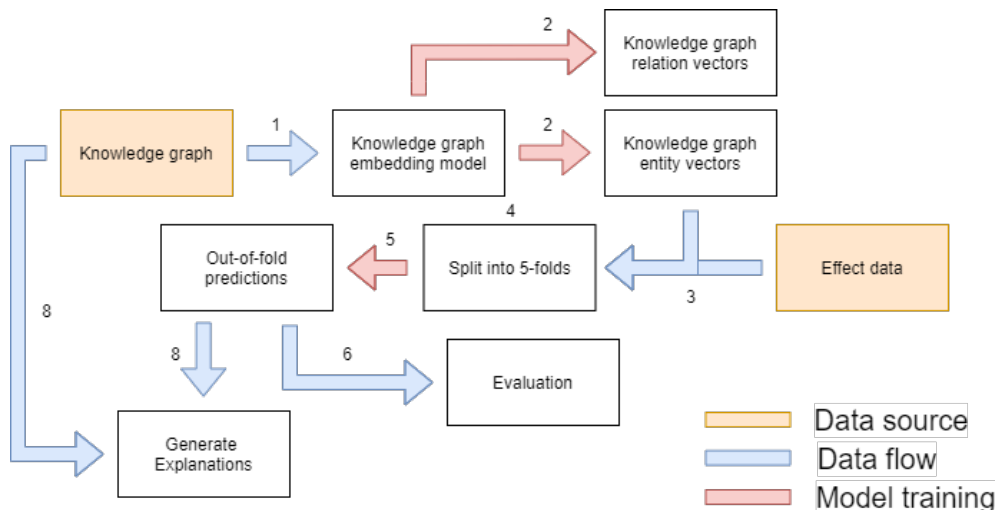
2

Knowledge graph relation vectors

Knowledge graph

1

Knowledge graph embedding model

2

Knowledge graph entity vectors

4

Out-of-fold predictions

5

Split into 5-folds

Effect data

3

8

8

6

Evaluation

Generate Explanations

Data source

Data flow

Model training